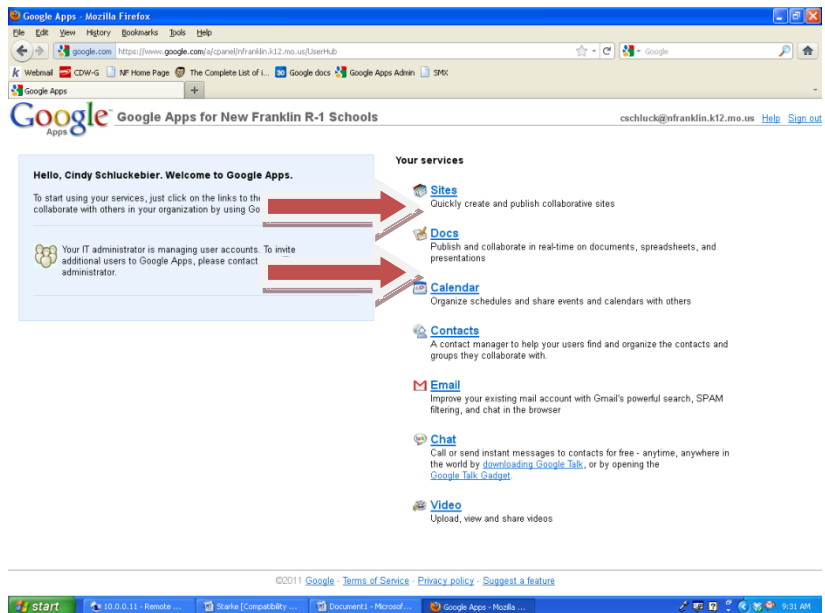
Google Apps - Mozilla Firefox

File Edit View History Bookmarks Tools Help

google.com https://www.google.com/a/cpanel/nfranklin.k12.mo.us/UserHub

Google

Webmail CDW-G NF Home Page The Complete List of i... Google docs Google Apps Admin SMX

Google Apps

Google Apps

Google Apps for New Franklin R-1 Schools

cschluck@nfranklin.k12.mo.us Help Sign out

Hello, Cindy Schluckebier. Welcome to Google Apps.

To start using your services, just click on the links to the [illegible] collaborate with others in your organization by using Go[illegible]

Your IT administrator is managing user accounts. To invite additional users to Google Apps, please contact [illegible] administrator.

Your services

Sites
Quickly create and publish collaborative sites

Docs
Publish and collaborate in real-time on documents, spreadsheets, and presentations

Calendar
Organize schedules and share events and calendars with others

Contacts
A contact manager to help your users find and organize the contacts and groups they collaborate with.

Email
Improve your existing mail account with Gmail's powerful search, SPAM filtering, and chat in the browser

Chat
Call or send instant messages to contacts for free - anytime, anywhere in the world by downloading Google Talk, or by opening the Google Talk Gadget.

Video
Upload, view and share videos

©2011 Google - Terms of Service - Privacy policy - Suggest a feature

start 10.0.0.11 - Remote ... Starke [Compatibility ... Document1 - Microsof... Google Apps - Mozilla ... 9:31 AM